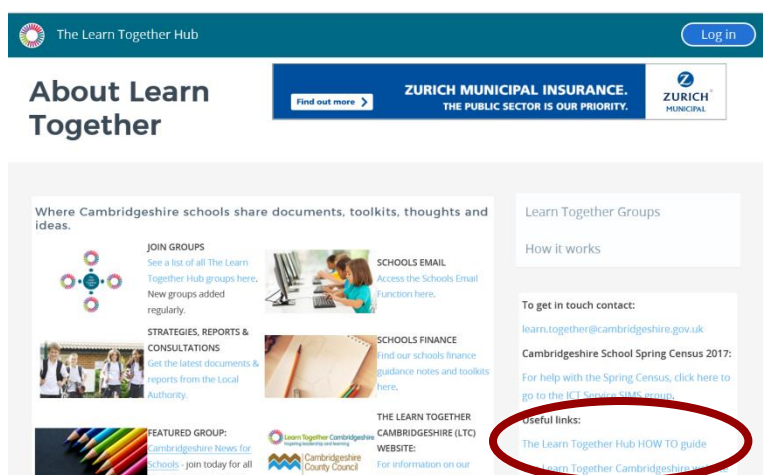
The Learn Together Hub

Log in

About Learn Together

Find out more

ZURICH MUNICIPAL INSURANCE.
THE PUBLIC SECTOR IS OUR PRIORITY.

ZURICH
MUNICIPAL

Where Cambridgeshire schools share documents, toolkits, thoughts and ideas.

JOIN GROUPS
See a list of all The Learn Together Hub groups here. New groups added regularly.

SCHOOLS EMAIL
Access the Schools Email Function here.

STRATEGIES, REPORTS & CONSULTATIONS
Get the latest documents & reports from the Local Authority.

SCHOOLS FINANCE
Find our schools finance guidance notes and toolkits here.

FEATURED GROUP:
Cambridgeshire News for Schools - join today for all

Learn Together Cambridgeshire
Inspiring leadership and learning

Cambridgeshire County Council

THE LEARN TOGETHER CAMBRIDGESHIRE (LTC) WEBSITE:
For information on our

Learn Together Groups

How it works

To get in touch contact:

learn.together@cambridgeshire.gov.uk

Cambridgeshire School Spring Census 2017:

For help with the Spring Census, click here to go to the ICT Service SIMS group.

Useful links:

The Learn Together Hub HOW TO guide

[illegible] Learn Together Cambridgeshire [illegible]